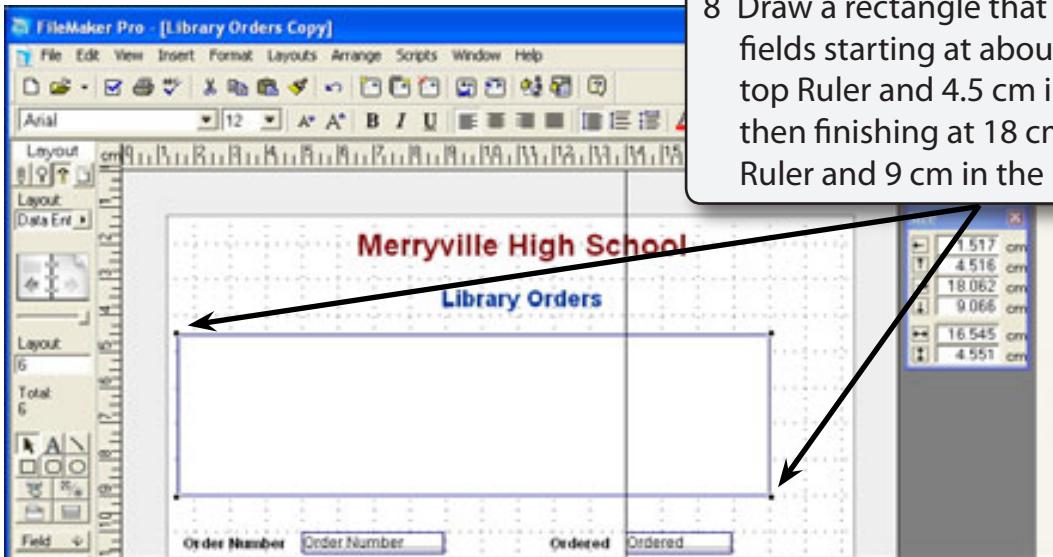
FileMaker Pro - [Library Orders Copy]

File Edit View Insert Format Layouts Arrange Scripts Window Help

Arial 12

Layout

Layout
Data Ent

Layout
6

Total
6

Field

8 Draw a rectangle that fields starting at abou top Ruler and 4.5 cm i then finishing at 18 cr Ruler and 9 cm in the

Merryville High School

Library Orders

1.517 cm
4.516 cm
18.062 cm
9.066 cm
16.545 cm
4.551 cm

Order Number Order Number

Ordered Ordered